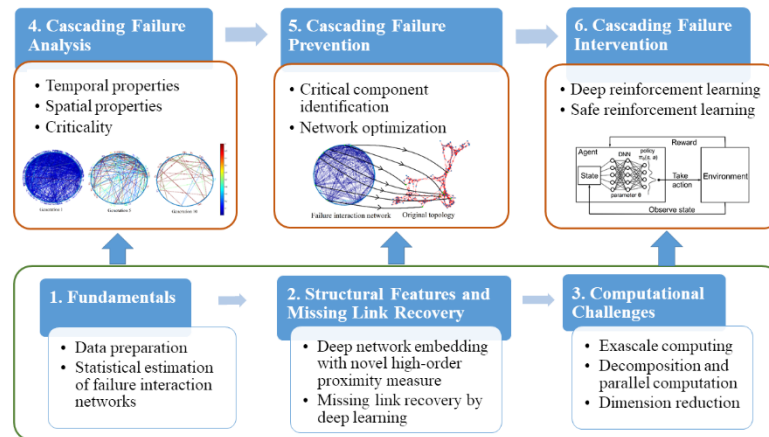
4. Cascading Failure Analysis

- Temporal properties
- Spatial properties
- Criticality

Generation 1
Generation 5
Generation 10

5. Cascading Failure Prevention

- Critical component identification
- Network optimization

Failure interaction network
Original topology

6. Cascading Failure Intervention

- Deep reinforcement learning
- Safe reinforcement learning

Reward
Agent
DNN
policy $\pi_\theta(s, a)$
State
Take action
Environment
parameter θ
Observe state

1. Fundamentals

- Data preparation
- Statistical estimation of failure interaction networks

2. Structural Features and Missing Link Recovery

- Deep network embedding with novel high-order proximity measure
- Missing link recovery by deep learning

3. Computational Challenges

- Exascale computing
- Decomposition and parallel computation
- Dimension reduction